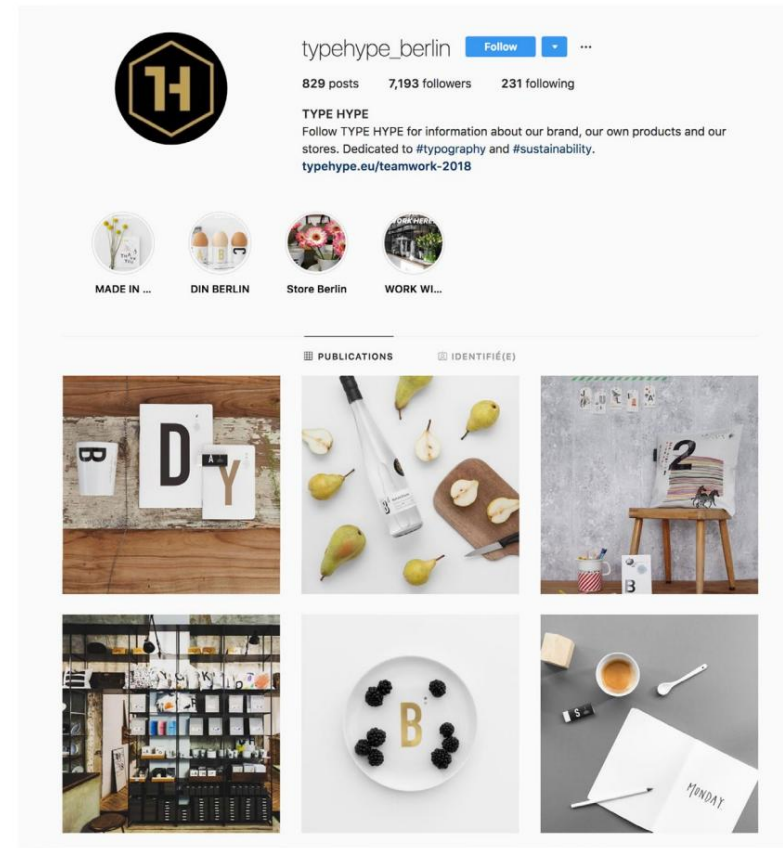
typehype_berlin Follow ···

829 posts 7,193 followers 231 following

TYPE HYPE
Follow TYPE HYPE for information about our brand, our own products and our stores. Dedicated to #typography and #sustainability.
typehype.eu/teamwork-2018

MADE IN ... DIN BERLIN Store Berlin WORK WI...

PUBLICATIONS IDENTIFIÉ(E)

B D A Y

2

B

B

S

MONDAY